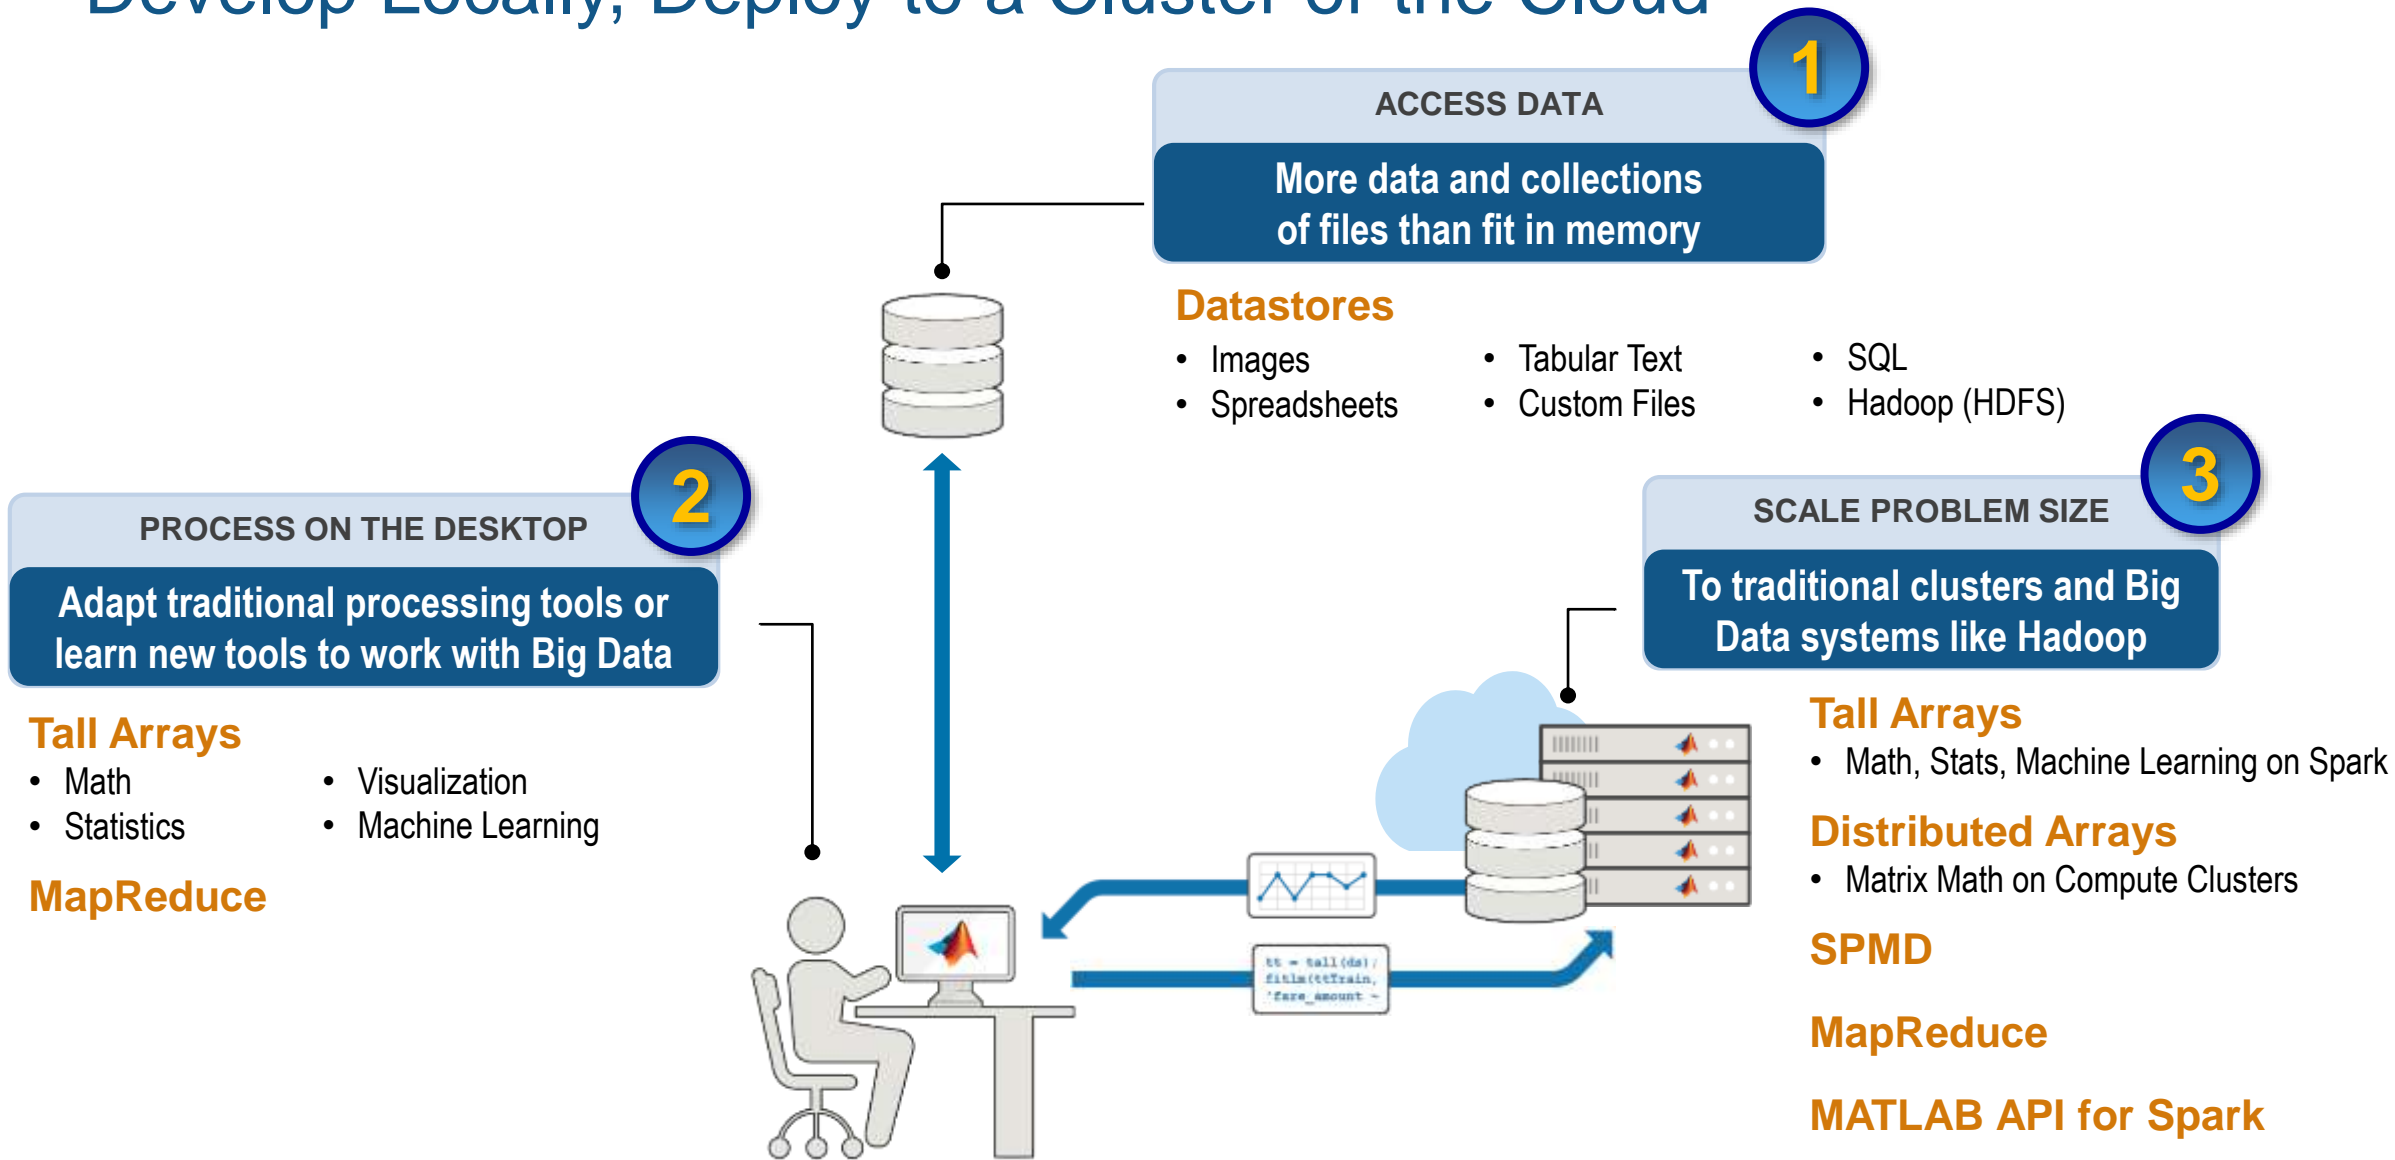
Develop Locally, Deploy to a Cluster or the Cloud

1

ACCESS DATA

More data and collections of files than fit in memory

Datastores

- Images
- Spreadsheets
- Tabular Text
- Custom Files
- SQL
- Hadoop (HDFS)

2

PROCESS ON THE DESKTOP

Adapt traditional processing tools or learn new tools to work with Big Data

Tall Arrays

- Math
- Statistics
- Visualization
- Machine Learning

MapReduce

3

SCALE PROBLEM SIZE

To traditional clusters and Big Data systems like Hadoop

Tall Arrays

- Math, Stats, Machine Learning on Spark

Distributed Arrays

- Matrix Math on Compute Clusters

SPMD

MapReduce

MATLAB API for Spark

tt = tall(ds) ; fitlm(ttTrain, 'fare_amount ~